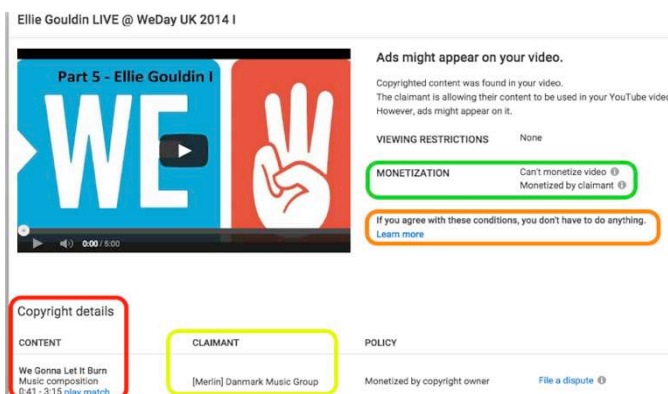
Ellie Gouldin LIVE @ WeDay UK 2014 I

Part 5 - Ellie Gouldin I

WE

0:00 / 5:00

Ads might appear on your video.

Copyrighted content was found in your video.
The claimant is allowing their content to be used in your YouTube vide
However, ads might appear on it.

VIEWING RESTRICTIONS None

MONETIZATION Can't monetize video
Monetized by claimant

If you agree with these conditions, you don't have to do anything.
Learn more

Copyright details

| CONTENT | CLAIMANT | POLICY | |
|---|---|---|---|
| We Gonna Let It Burn Music composition 0:41 - 3:15 play match | [Merlin] Danmark Music Group | Monetized by copyright owner | File a dispute |